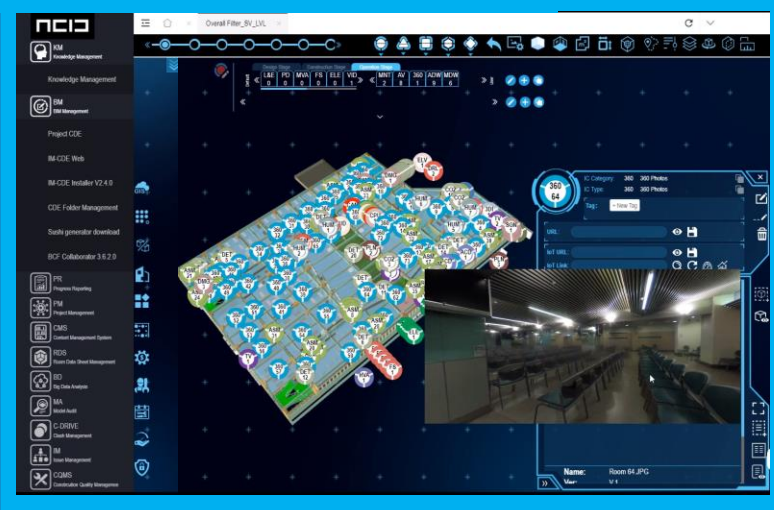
ncıɔ

KM
Knowledge Management

Knowledge Management

BIM
BIM Management

Project CDE

IM-CDE Web

IM-CDE Installer V2.4.0

CDE Folder Management

Sushi generator download

BCF Collaborator 3.6.2.0

PR
Progress Reporting

PM
Project Management

CMS
Content Management System

RDS
Room Data Sheet Management

BD
Big Data Analysis

MA
Model Audit

C-DRIVE
Clash Management

IM
Issue Management

CQMS
Construction Quality Management

Overall Filter_BV_LVL

Design Stage Construction Stage Operation Stage

| L&E | PD | MVA | FS | ELE | VID | MNT | AV | 360 | ADW | MDW |
|---|---|---|---|---|---|---|---|---|---|---|
| 0 | 0 | 0 | 0 | 0 | 1 | 2 | 8 | 1 | 6 | 6 |

360
64

IC Category: 360 360 Photos
IC Type: 360 360 Photos

Tag: + New Tag

URL

IoT URL

IoT Link

Name: Room 64.JPG
Ver: V.1